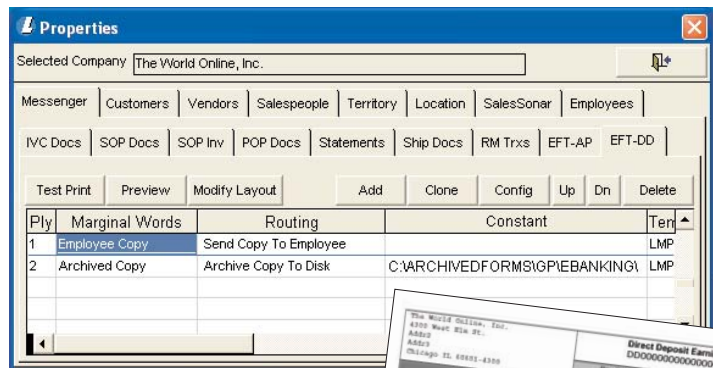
Properties

Selected Company The World Online, Inc.

Messenger | Customers | Vendors | Salespeople | Territory | Location | SalesSonar | Employees

IVC Docs | SOP Docs | SOP Inv | POP Docs | Statements | Ship Docs | RM Trxs | EFT-AP | EFT-DD

Test Print | Preview | Modify Layout | Add | Clone | Config | Up | Dn | Delete

| Ply | Marginal Words | Routing | Constant | Ten |
|---|---|---|---|---|
| 1 | Employee Copy | Send Copy To Employee | | LMP |
| 2 | Archived Copy | Archive Copy To Disk | C:\ARCHIVEDFORMS\GP\EBANKING\ | LMP |

The World Online, Inc.
4300 West Elm St.
Addr2
Addr3
Chicago IL 60651-4300

Direct Deposit Earni
DDDDDDDDDDDDDD